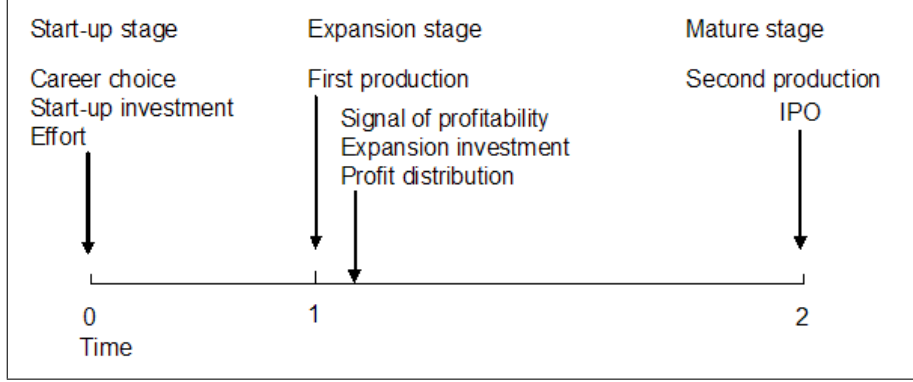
Start-up stage

Career choice
Start-up investment
Effort

Expansion stage

First production

Signal of profitability
Expansion investment
Profit distribution

Mature stage

Second production
IPO

0
Time

1

2